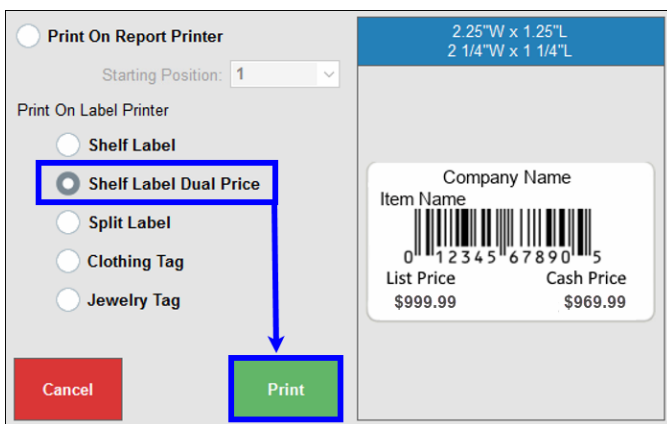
Print On Report Printer

Starting Position: 1

Print On Label Printer

Shelf Label

Shelf Label Dual Price

Split Label

Clothing Tag

Jewelry Tag

Cancel

Print

2.25"W x 1.25"L
2 1/4"W x 1 1/4"L

Company Name
Item Name
0 12345 67890 5
List Price
$999.99
Cash Price
$969.99